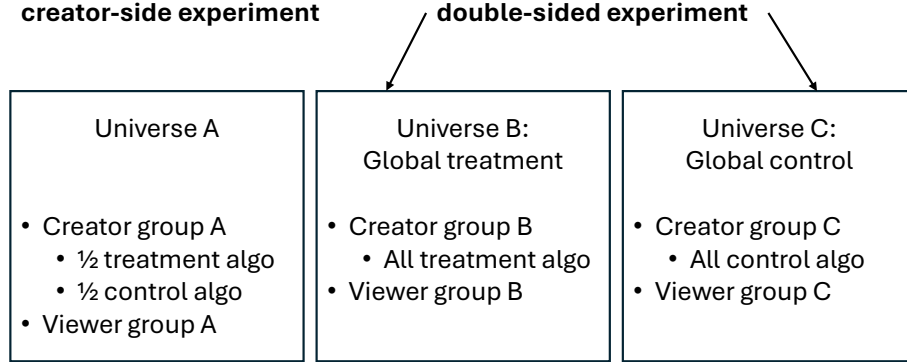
creator-side experiment

double-sided experiment

Universe A

- Creator group A
  - ½ treatment algo
  - ½ control algo
- Viewer group A

Universe B:
Global treatment

- Creator group B
  - All treatment algo
- Viewer group B

Universe C:
Global control

- Creator group C
  - All control algo
- Viewer group C